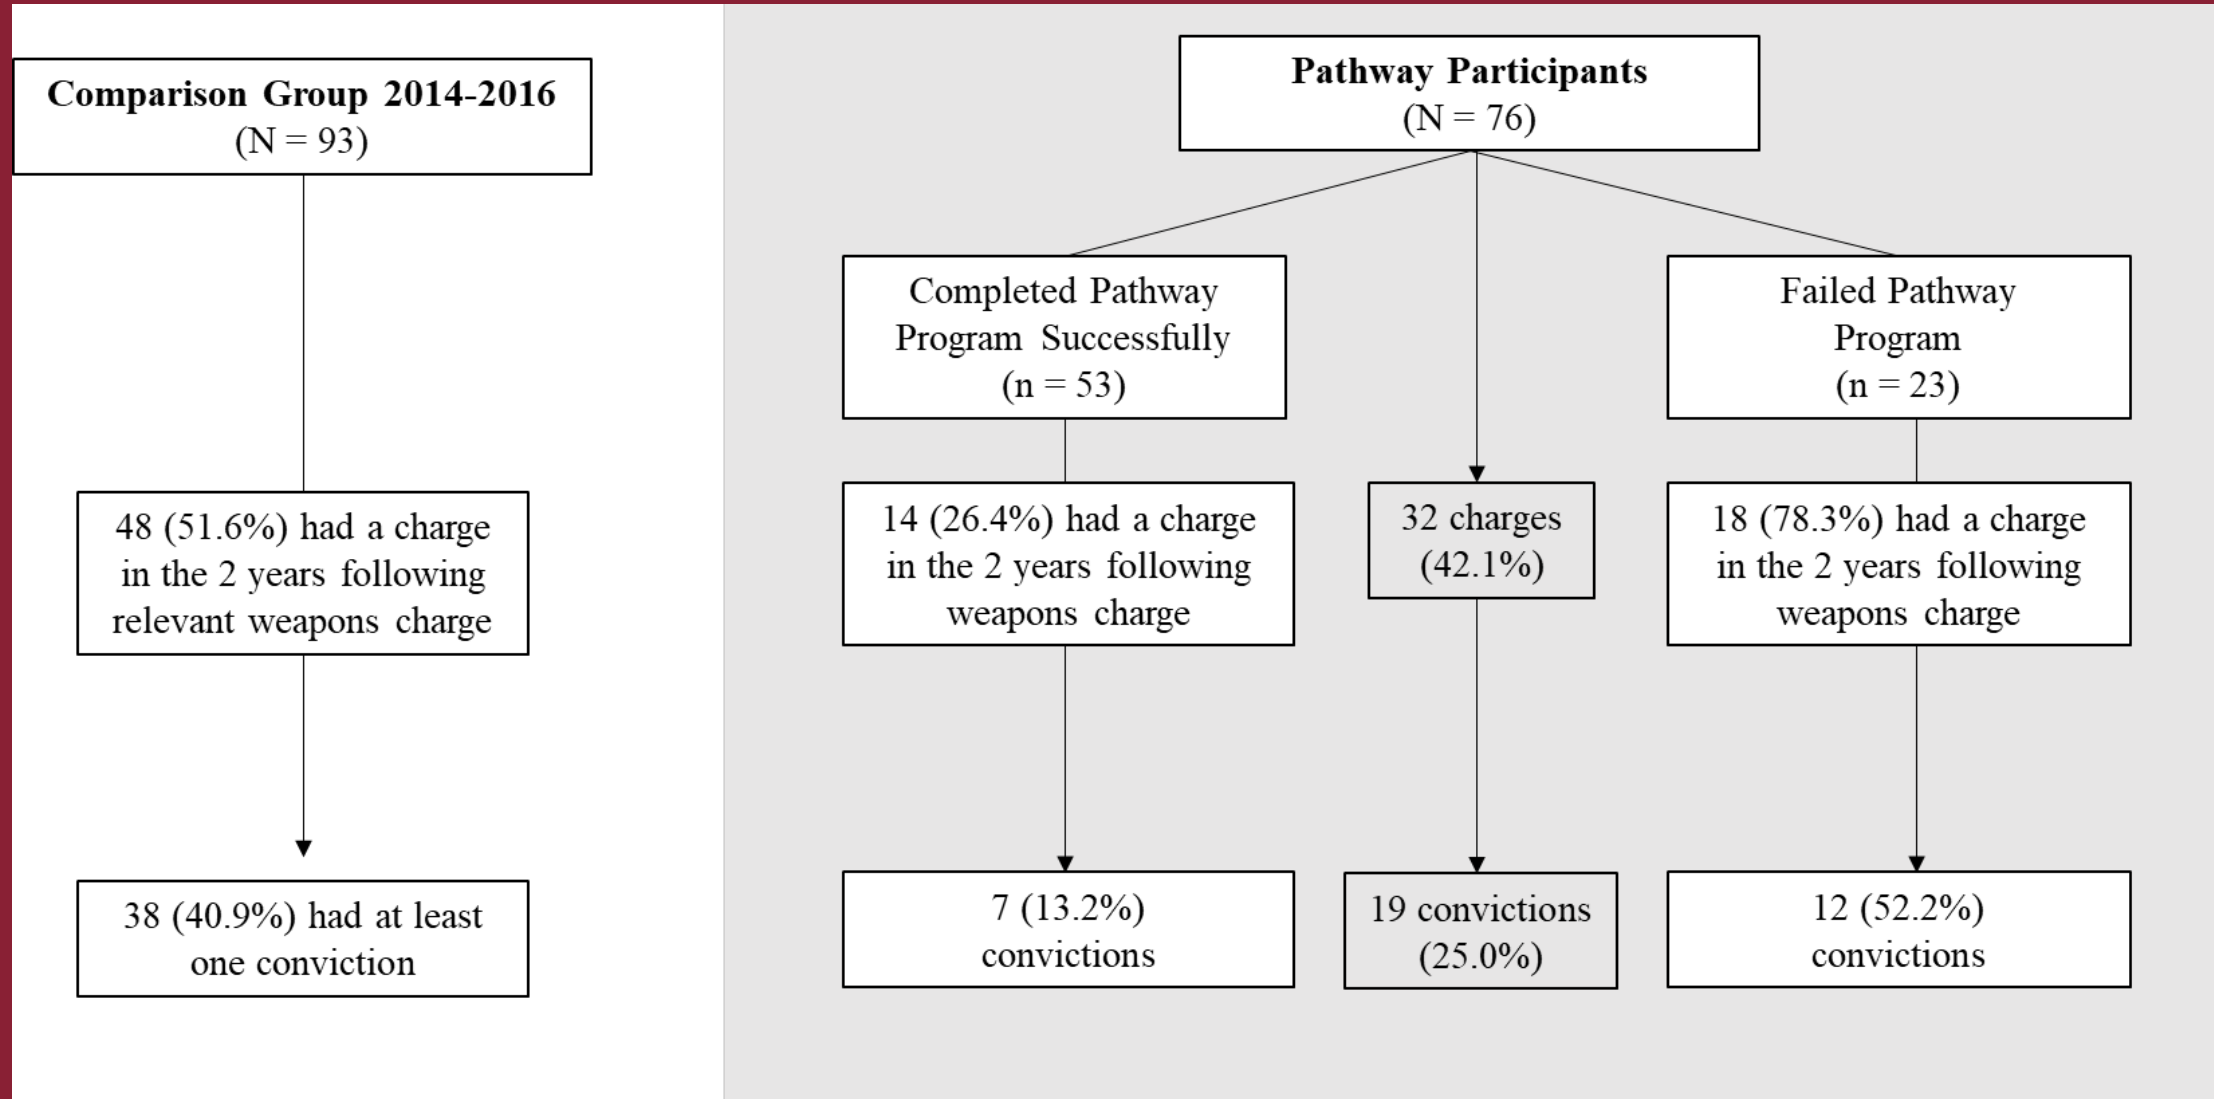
**Comparison Group 2014-2016**
(N = 93)

48 (51.6%) had a charge in the 2 years following relevant weapons charge

38 (40.9%) had at least one conviction

**Pathway Participants**
(N = 76)

Completed Pathway Program Successfully
(n = 53)

Failed Pathway Program
(n = 23)

14 (26.4%) had a charge in the 2 years following weapons charge

32 charges
(42.1%)

18 (78.3%) had a charge in the 2 years following weapons charge

7 (13.2%) convictions

19 convictions
(25.0%)

12 (52.2%) convictions